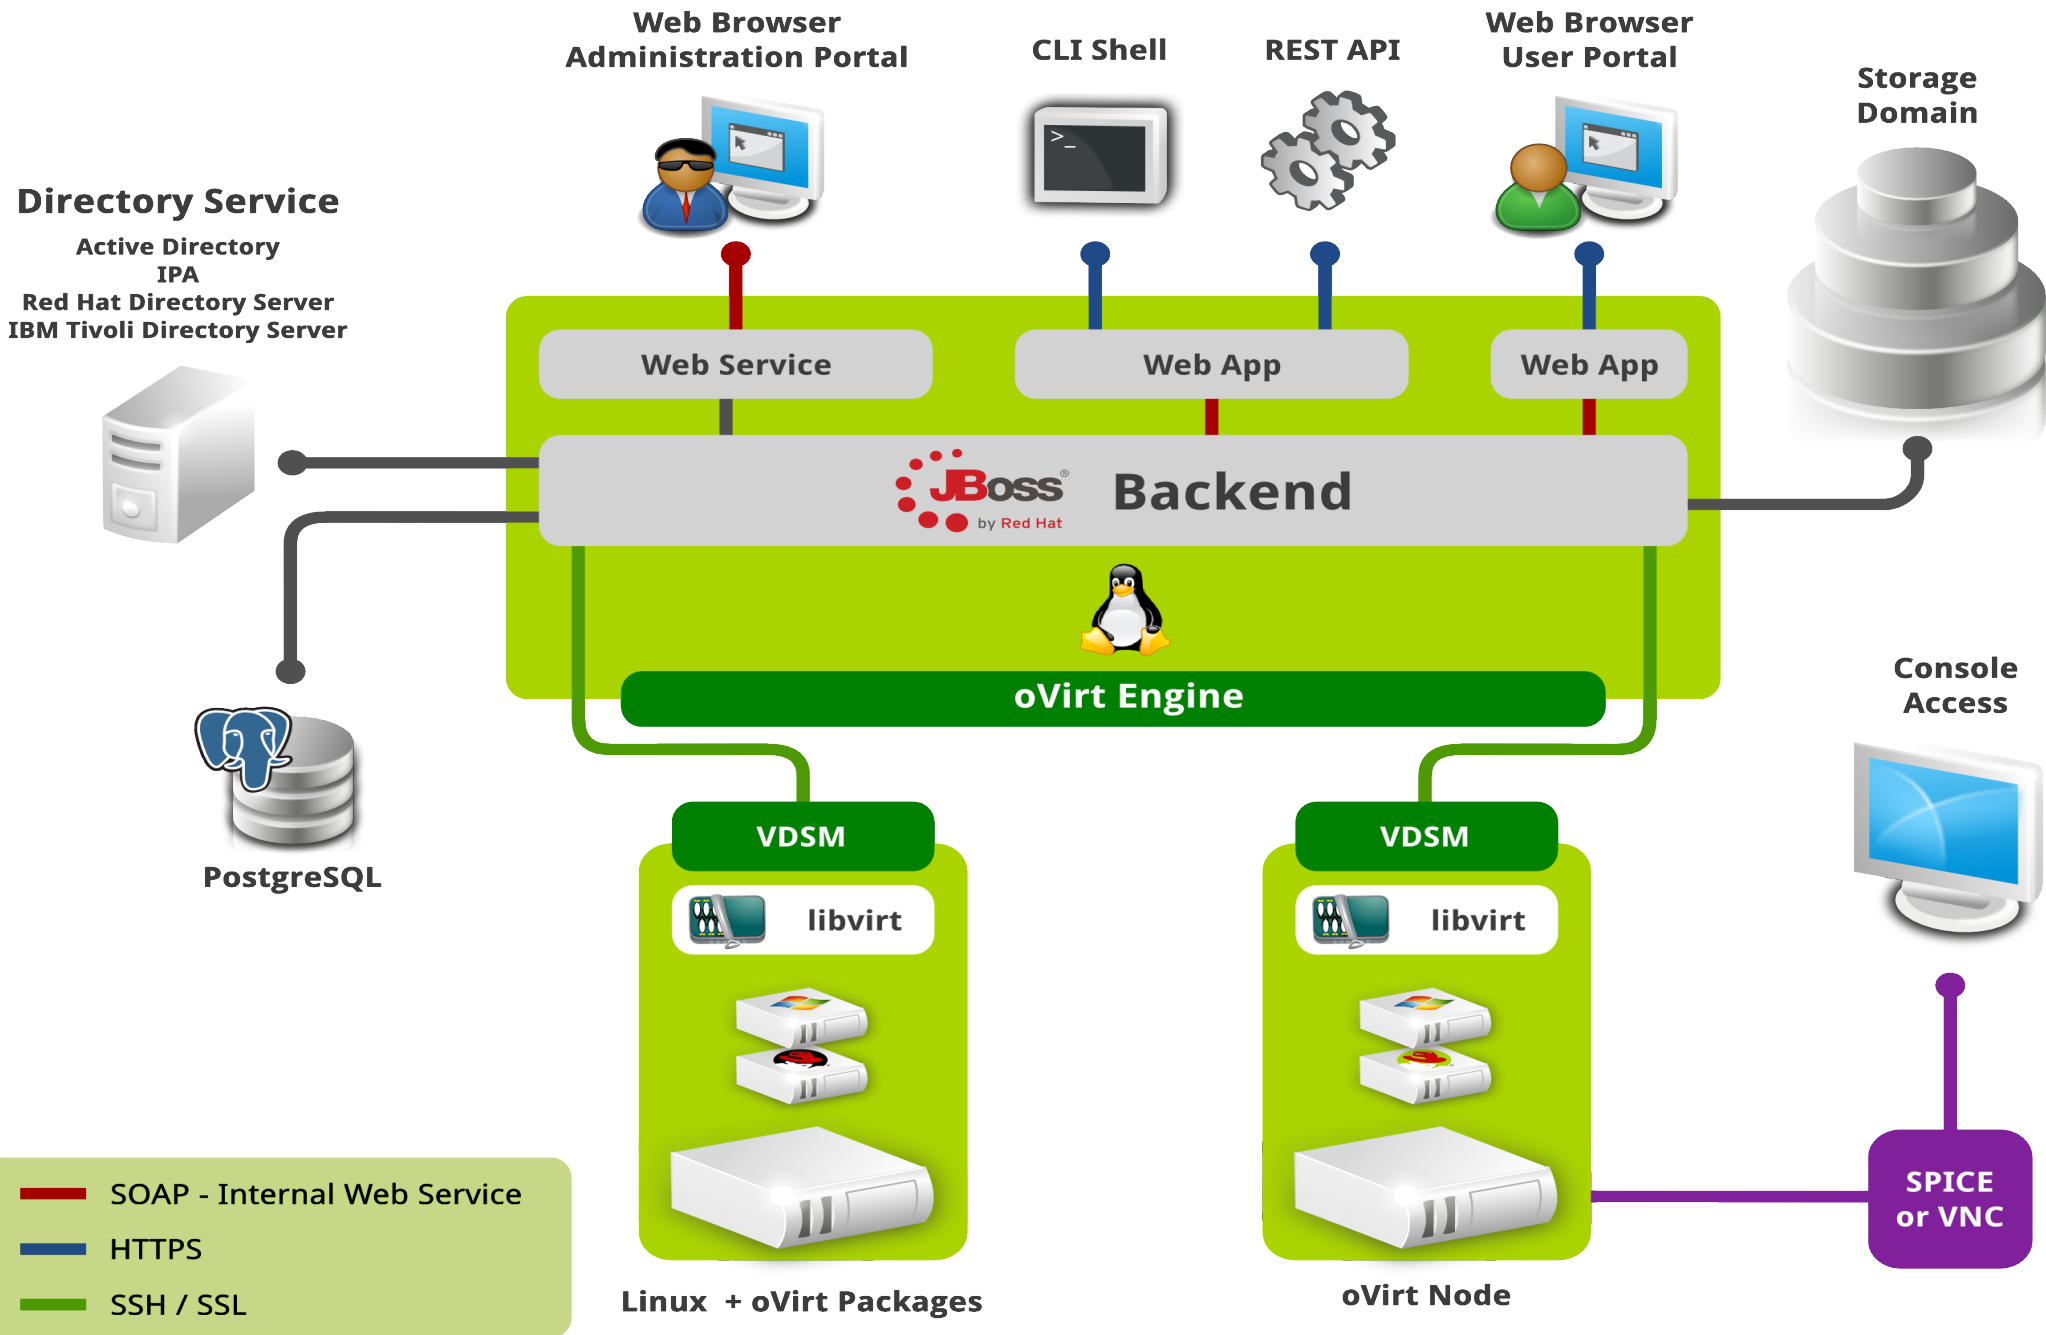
Web Browser
Administration Portal

CLI Shell

REST API

Web Browser
User Portal

Storage
Domain

Directory Service
Active Directory
IPA
Red Hat Directory Server
IBM Tivoli Directory Server

Web Service

Web App

Web App

JBoss by Red Hat

Backend

oVirt Engine

Console
Access

PostgreSQL

VDSM

libvirt

VDSM

libvirt

SPICE
or VNC

SOAP - Internal Web Service
HTTPS
SSH / SSL

Linux + oVirt Packages

oVirt Node